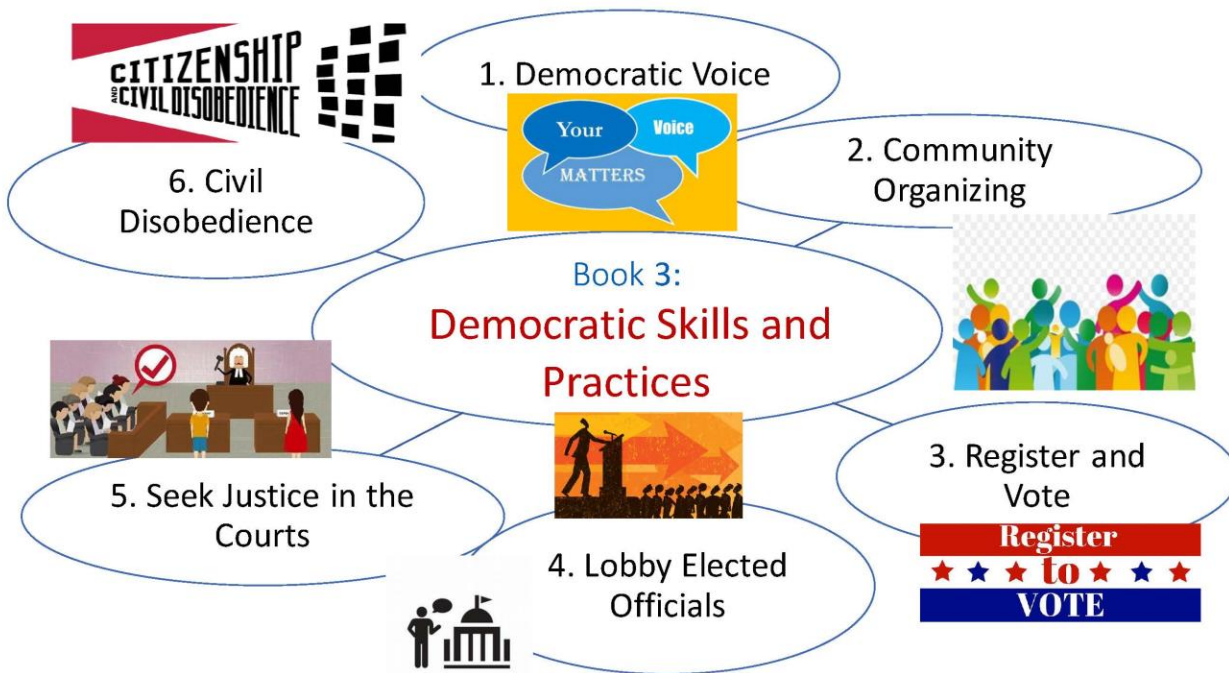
CITIZENSHIP AND CIVIL DISOBEDIENCE

1. Democratic Voice

Your Voice MATTERS

2. Community Organizing

6. Civil Disobedience

Book 3:
Democratic Skills and Practices

3. Register and Vote

Register to VOTE

5. Seek Justice in the Courts

4. Lobby Elected Officials